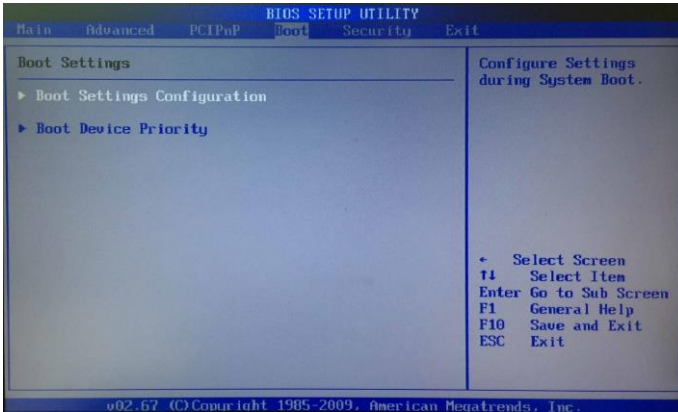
BIOS SETUP UTILITY

Main Advanced PCIPnP Boot Security Exit

Boot Settings

▶ Boot Settings Configuration

▶ Boot Device Priority

Configure Settings during System Boot.

← Select Screen
↑↓ Select Item
Enter Go to Sub Screen
F1 General Help
F10 Save and Exit
ESC Exit

v02.67 (C)Copyright 1985-2009, American Megatrends, Inc.